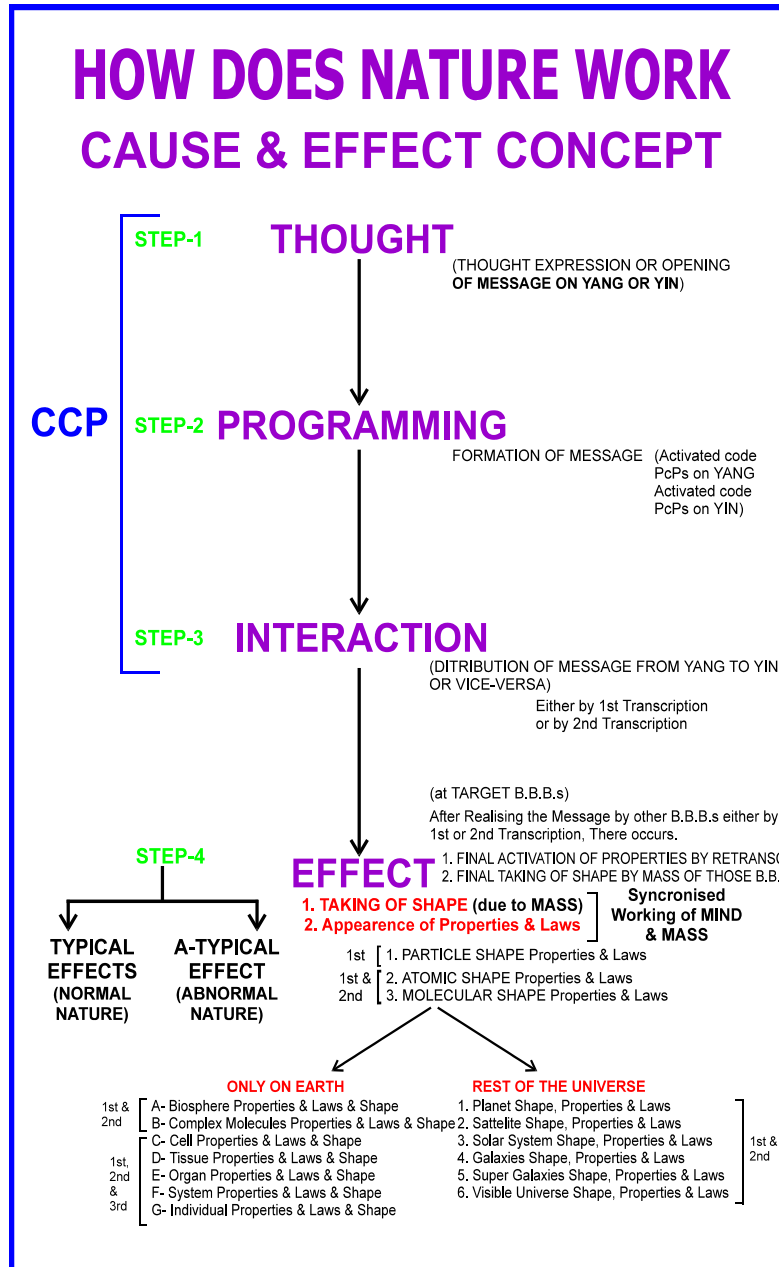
HOW DOES NATURE WORK
CAUSE & EFFECT CONCEPT

CCP

STEP-1 THOUGHT
(THOUGHT EXPRESSION OR OPENING OF MESSAGE ON YANG OR YIN)

STEP-2 PROGRAMMING
FORMATION OF MESSAGE (Activated code PcPs on YANG Activated code PcPs on YIN)

STEP-3 INTERACTION
(DITRIBUTION OF MESSAGE FROM YANG TO YIN OR VICE-VERSA)
Either by 1st Transcription or by 2nd Transcription

(at TARGET B.B.B.s)
After Realising the Message by other B.B.B.s either by 1st or 2nd Transcription, There occurs.

STEP-4

EFFECT
1. FINAL ACTIVATION OF PROPERTIES BY RETRANSC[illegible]
2. FINAL TAKING OF SHAPE BY MASS OF THOSE B.B.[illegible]

1. TAKING OF SHAPE (due to MASS)
2. Appearence of Properties & Laws
Syncronised Working of MIND & MASS

TYPICAL EFFECTS (NORMAL NATURE)
A-TYPICAL EFFECT (ABNORMAL NATURE)

1st 1. PARTICLE SHAPE Properties & Laws
1st & 2nd 2. ATOMIC SHAPE Properties & Laws
3. MOLECULAR SHAPE Properties & Laws

ONLY ON EARTH
1st & 2nd
A- Biosphere Properties & Laws & Shape
B- Complex Molecules Properties & Laws & Shape
1st, 2nd & 3rd
C- Cell Properties & Laws & Shape
D- Tissue Properties & Laws & Shape
E- Organ Properties & Laws & Shape
F- System Properties & Laws & Shape
G- Individual Properties & Laws & Shape

REST OF THE UNIVERSE
1. Planet Shape, Properties & Laws
2. Sattelite Shape, Properties & Laws
3. Solar System Shape, Properties & Laws
4. Galaxies Shape, Properties & Laws
5. Super Galaxies Shape, Properties & Laws
6. Visible Universe Shape, Properties & Laws
1st & 2nd